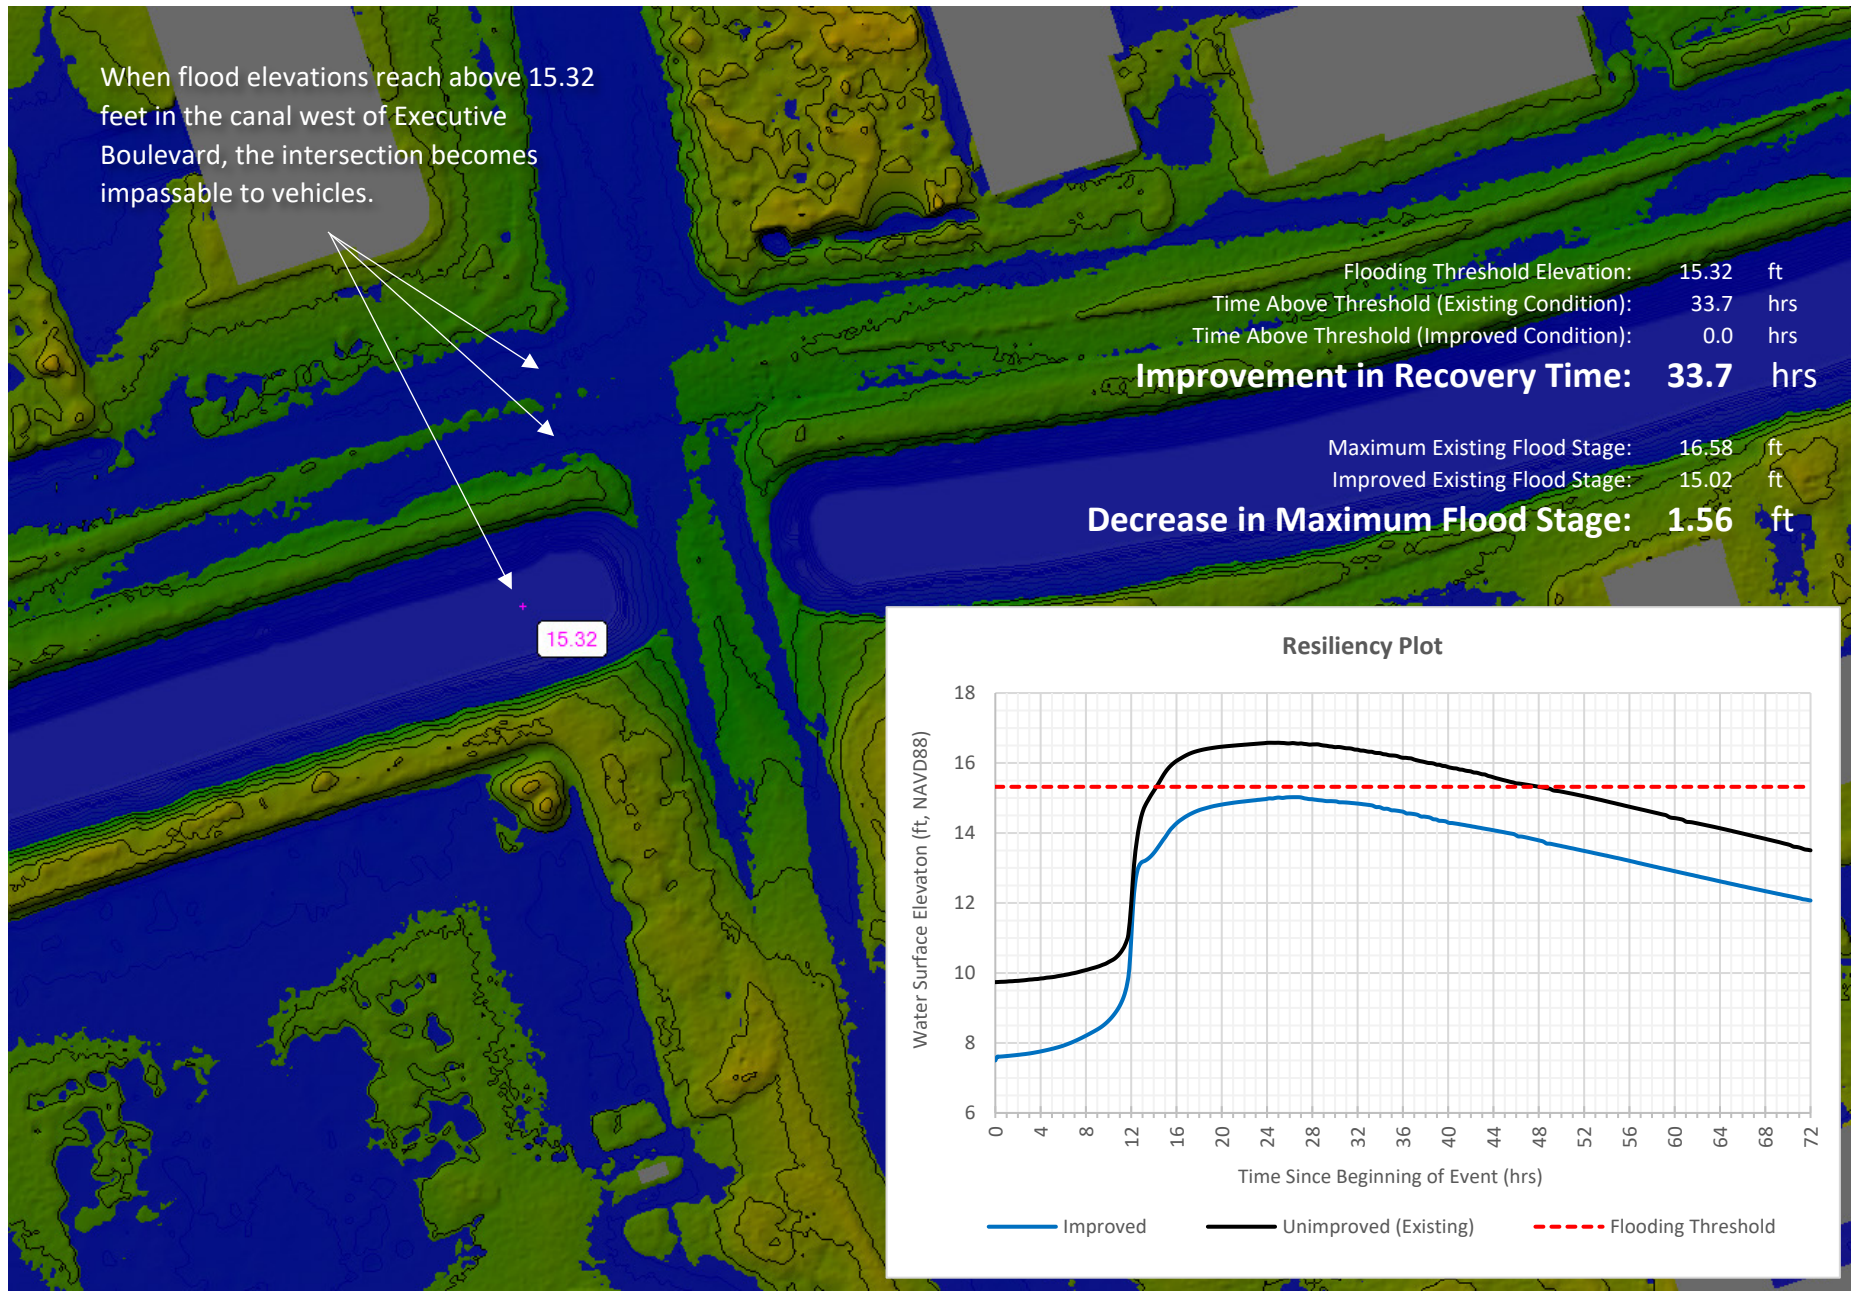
When flood elevations reach above 15.32 feet in the canal west of Executive Boulevard, the intersection becomes impassable to vehicles.

15.32

| | | |
|---|---|---|
| Flooding Threshold Elevation: | 15.32 | ft |
| Time Above Threshold (Existing Condition): | 33.7 | hrs |
| Time Above Threshold (Improved Condition): | 0.0 | hrs |
| **Improvement in Recovery Time:** | **33.7** | **hrs** |
| Maximum Existing Flood Stage: | 16.58 | ft |
| Improved Existing Flood Stage: | 15.02 | ft |
| **Decrease in Maximum Flood Stage:** | **1.56** | **ft** |

Resiliency Plot

18
16
14
12
10
8
6

Water Surface Elevaton (ft, NAVD88)

0 4 8 12 16 20 24 28 32 36 40 44 48 52 56 60 64 68 72

Time Since Beginning of Event (hrs)

Improved
Unimproved (Existing)
Flooding Threshold